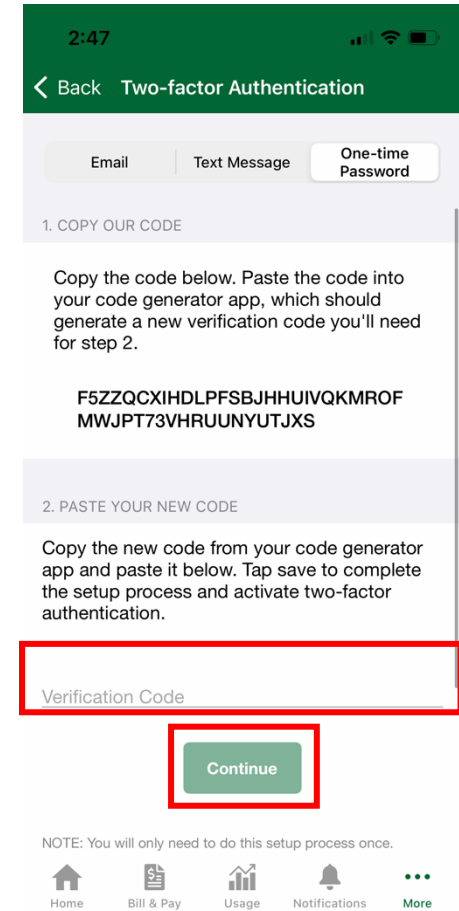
2:47

Back Two-factor Authentication

Email | Text Message | One-time Password

1. COPY OUR CODE

Copy the code below. Paste the code into your code generator app, which should generate a new verification code you'll need for step 2.

F5ZZQCXIHDLPFSBJHHUIVQKMROF MWJPT73VHRUUNYUTJXS

2. PASTE YOUR NEW CODE

Copy the new code from your code generator app and paste it below. Tap save to complete the setup process and activate two-factor authentication.

Verification Code

Continue

NOTE: You will only need to do this setup process once.

Home Bill & Pay Usage Notifications More